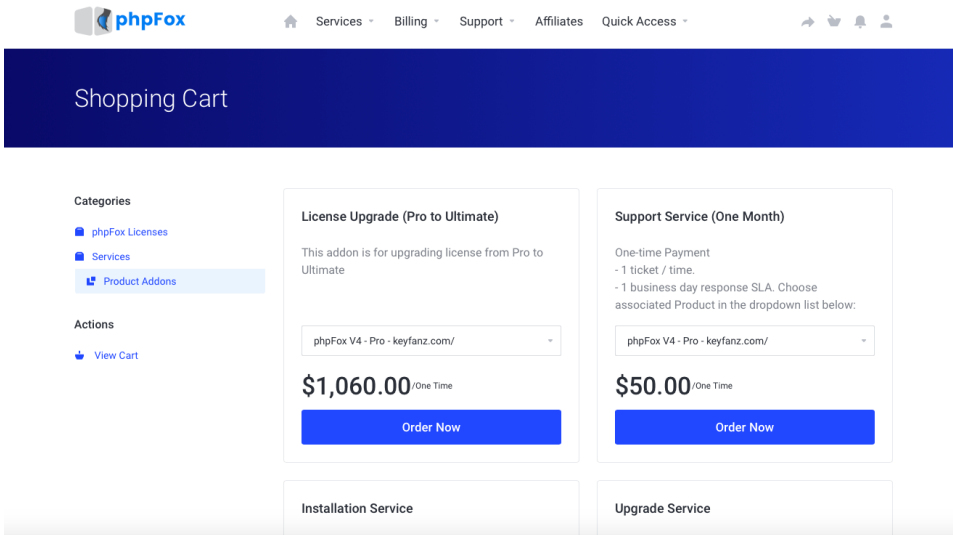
phpFox

Services Billing Support Affiliates Quick Access

Shopping Cart

Categories

phpFox Licenses

Services

Product Addons

Actions

View Cart

License Upgrade (Pro to Ultimate)

This addon is for upgrading license from Pro to Ultimate

phpFox V4 - Pro - keyfanz.com/

$1,060.00/One Time

Order Now

Support Service (One Month)

One-time Payment
- 1 ticket / time.
- 1 business day response SLA. Choose associated Product in the dropdown list below:

phpFox V4 - Pro - keyfanz.com/

$50.00/One Time

Order Now

Installation Service

Upgrade Service